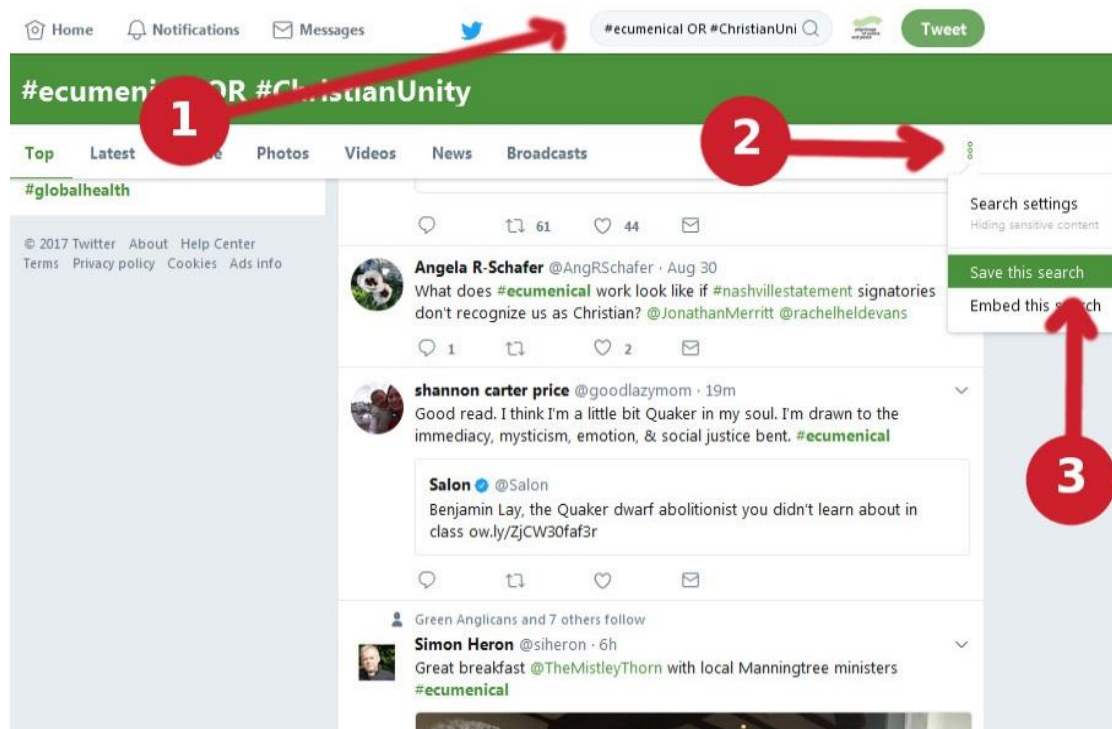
Home Notifications Messages

#ecumenical OR #ChristianUni

Tweet

#ecumeni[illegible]OR #C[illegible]istianUnity

1

2

Top Latest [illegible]e Photos Videos News Broadcasts

#globalhealth

© 2017 Twitter About Help Center Terms Privacy policy Cookies Ads info

61 44

Search settings
Hiding sensitive content

Save this search

Embed this s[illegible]rch

3

Angela R-Schafer @AngRSchafer · Aug 30
What does #ecumenical work look like if #nashvillestatement signatories don't recognize us as Christian? @JonathanMerritt @rachelheldevans

1 2

shannon carter price @goodlazymom · 19m
Good read. I think I'm a little bit Quaker in my soul. I'm drawn to the immediacy, mysticism, emotion, & social justice bent. #ecumenical

Salon @Salon
Benjamin Lay, the Quaker dwarf abolitionist you didn't learn about in class ow.ly/ZjCW30faf3r

Green Anglicans and 7 others follow

Simon Heron @siheron · 6h
Great breakfast @TheMistleyThorn with local Manningtree ministers #ecumenical